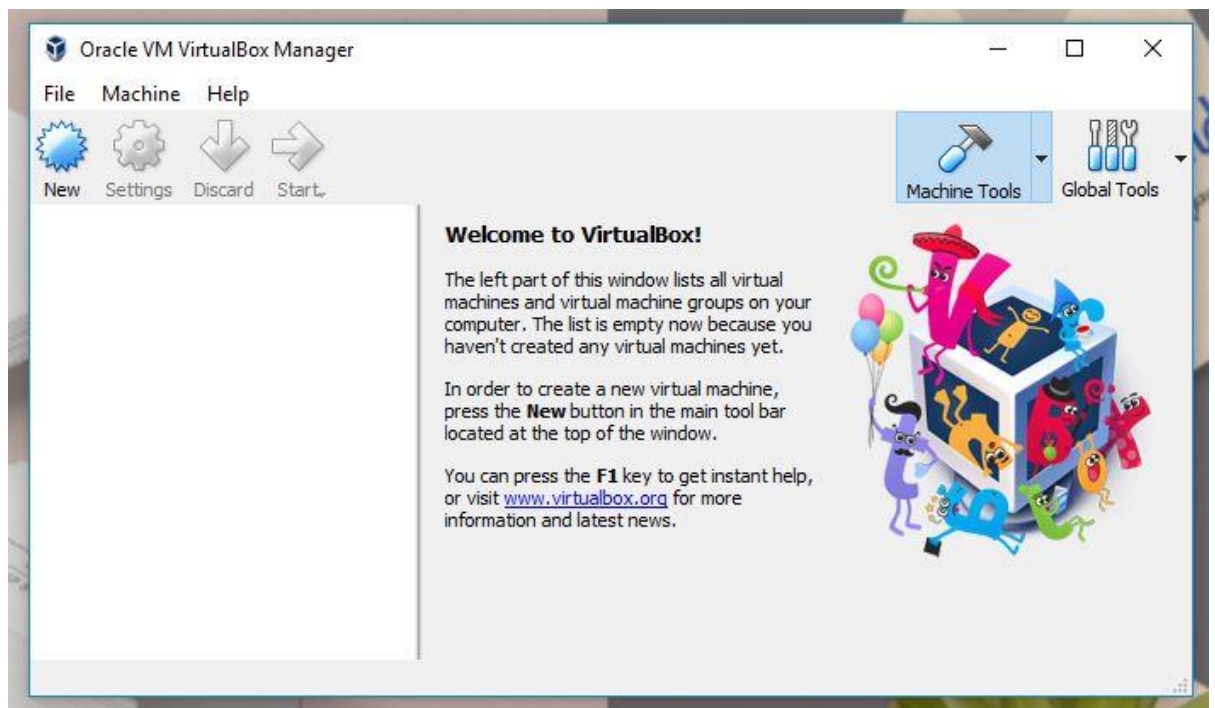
Oracle VM VirtualBox Manager

File Machine Help

New Settings Discard Start

Machine Tools Global Tools

Welcome to VirtualBox!

The left part of this window lists all virtual machines and virtual machine groups on your computer. The list is empty now because you haven't created any virtual machines yet.

In order to create a new virtual machine, press the New button in the main tool bar located at the top of the window.

You can press the F1 key to get instant help, or visit www.virtualbox.org for more information and latest news.